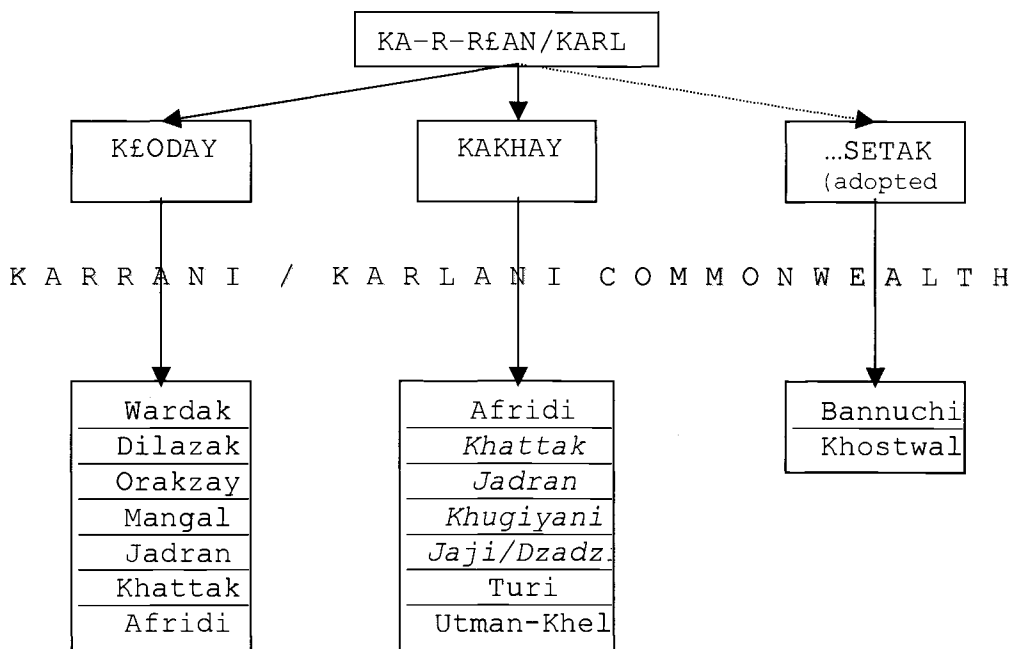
KA-R-R£AN/KARL

K£ODAY

KAKHAY

...SETAK (adopted

K A R R A N I / K A R L A N I C O M M O N W E A L T H

Wardak
Dilazak
Orakzay
Mangal
Jadran
Khattak
Afridi

Afridi
Khattak
Jadran
Khugiyani
Jaji/Dzadz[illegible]
Turi
Utman-Khel

Bannuchi
Khostwal